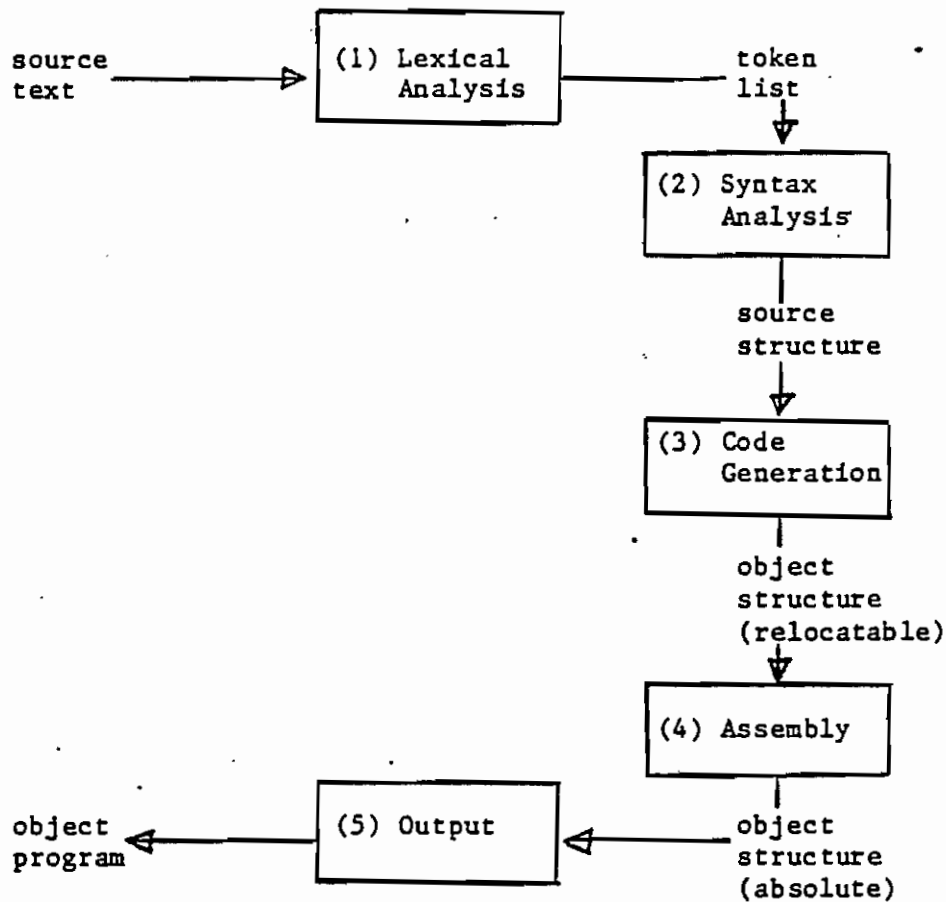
source text

(1) Lexical Analysis

token list

(2) Syntax Analysis

source structure

(3) Code Generation

object structure (relocatable)

(4) Assembly

object structure (absolute)

(5) Output

object program